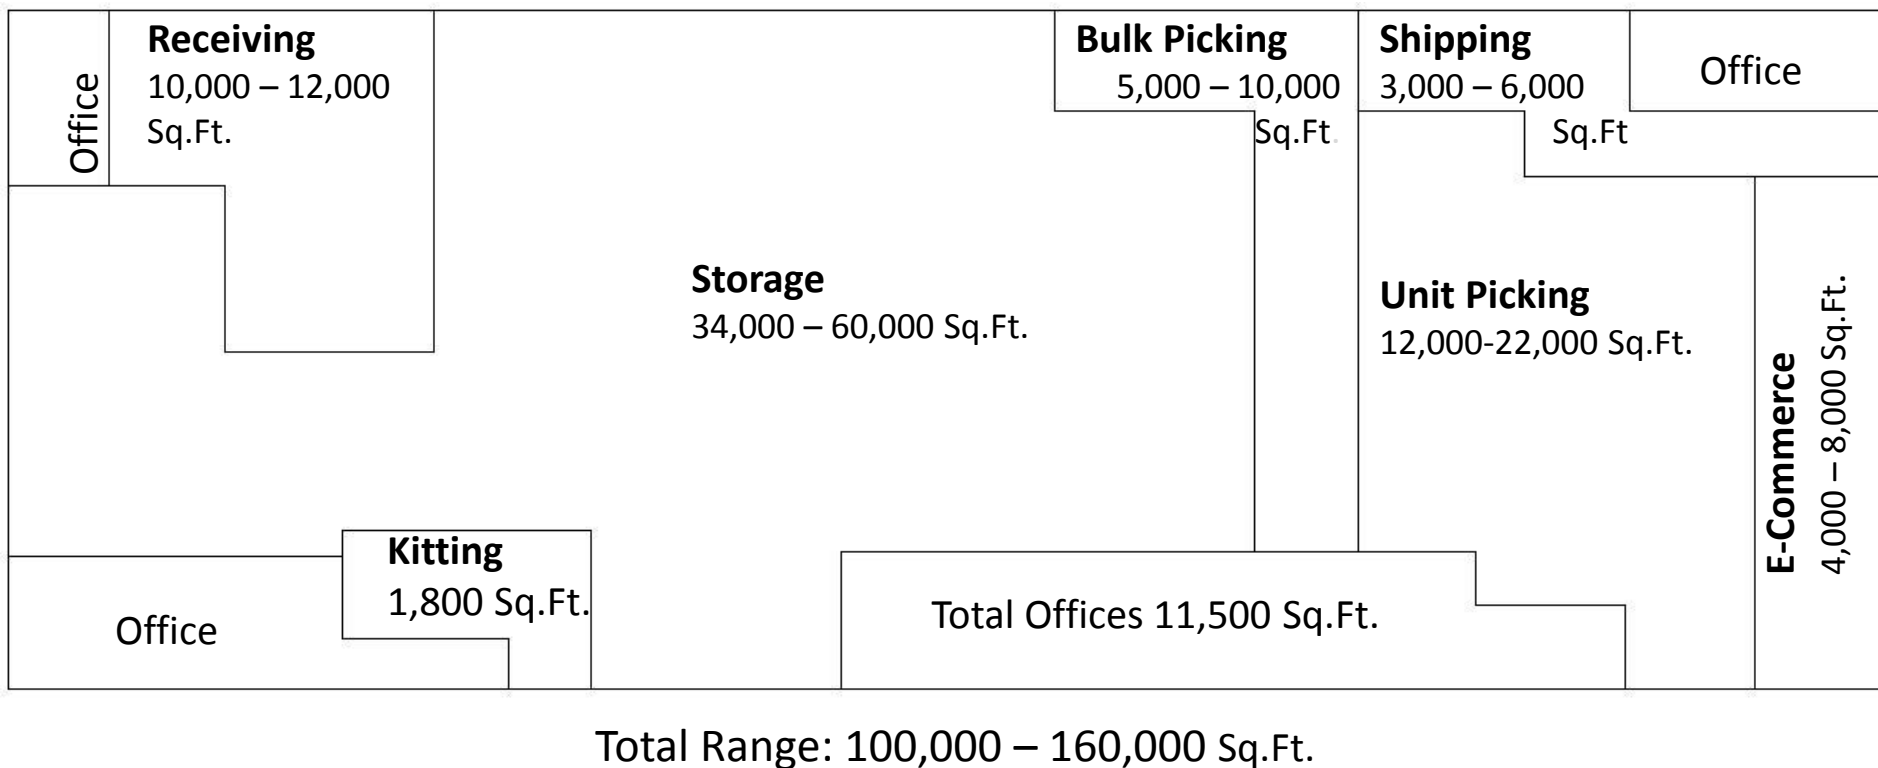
Office

Receiving
10,000 – 12,000 Sq.Ft.

Storage
34,000 – 60,000 Sq.Ft.

Bulk Picking
5,000 – 10,000 Sq.Ft

Shipping
3,000 – 6,000 Sq.Ft

Office

Unit Picking
12,000-22,000 Sq.Ft.

E-Commerce
4,000 – 8,000 Sq.Ft.

Kitting
1,800 Sq.Ft.

Office

Total Offices 11,500 Sq.Ft.

Total Range: 100,000 – 160,000 Sq.Ft.